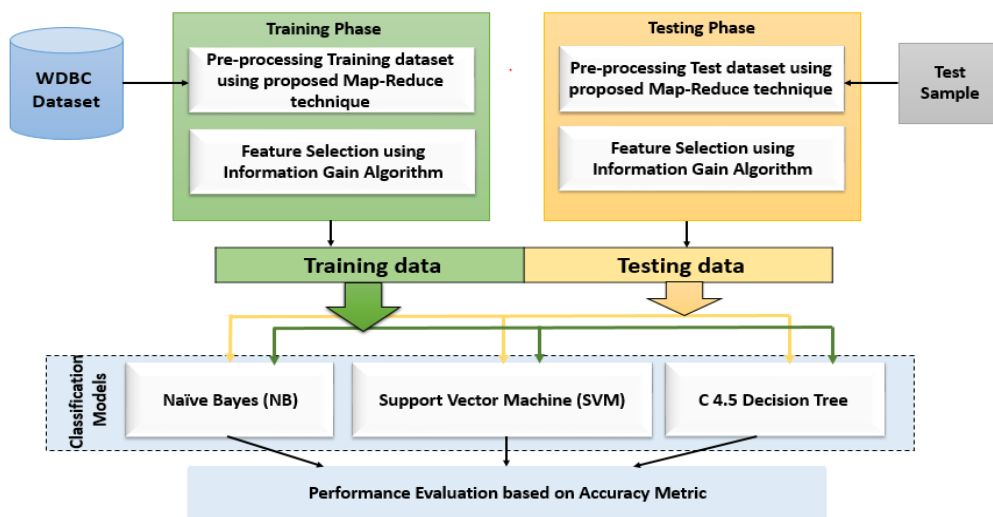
WDBC Dataset

Training Phase

Pre-processing Training dataset using proposed Map-Reduce technique

Feature Selection using Information Gain Algorithm

Testing Phase

Pre-processing Test dataset using proposed Map-Reduce technique

Feature Selection using Information Gain Algorithm

Test Sample

Training data

Testing data

Classification Models

Naïve Bayes (NB)

Support Vector Machine (SVM)

C 4.5 Decision Tree

Performance Evaluation based on Accuracy Metric